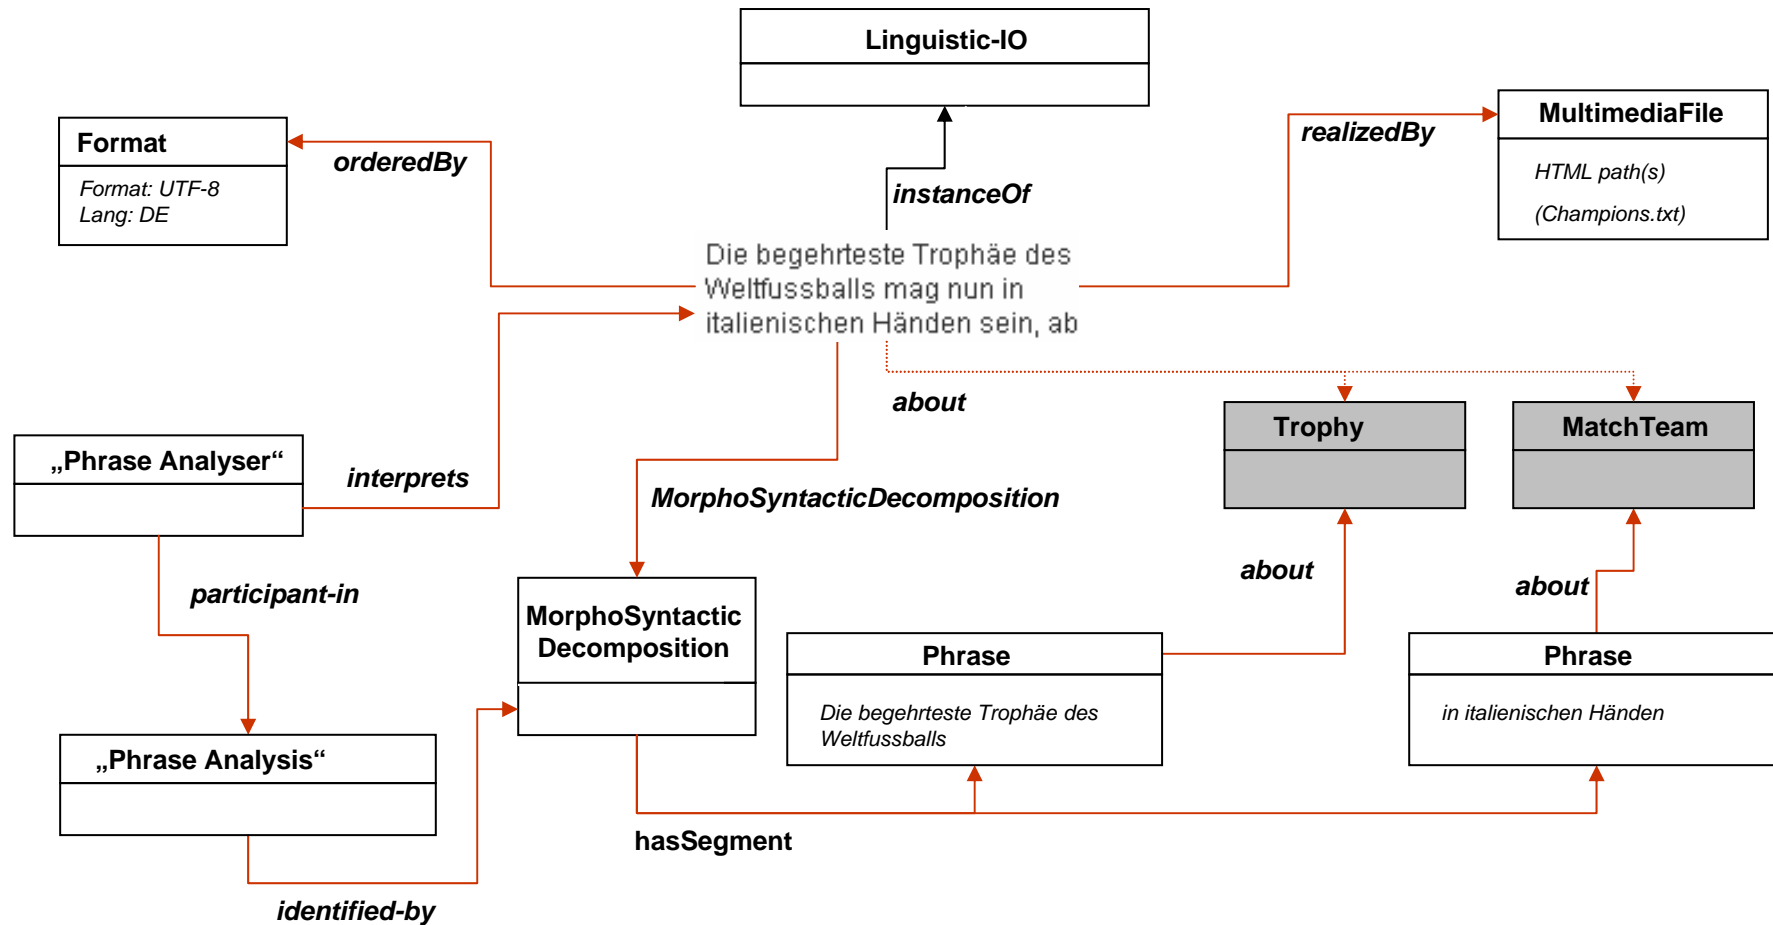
Linguistic-IO

Format

Format: UTF-8
Lang: DE

orderedBy

instanceOf

realizedBy

MultimediaFile

HTML path(s)

(Champions.txt)

Die begehrteste Trophäe des Weltfussballs mag nun in italienischen Händen sein, ab

about

Trophy

MatchTeam

„Phrase Analyser“

interprets

MorphoSyntacticDecomposition

participant-in

about

about

MorphoSyntactic Decomposition

Phrase

Die begehrteste Trophäe des Weltfussballs

Phrase

in italienischen Händen

„Phrase Analysis“

hasSegment

identified-by